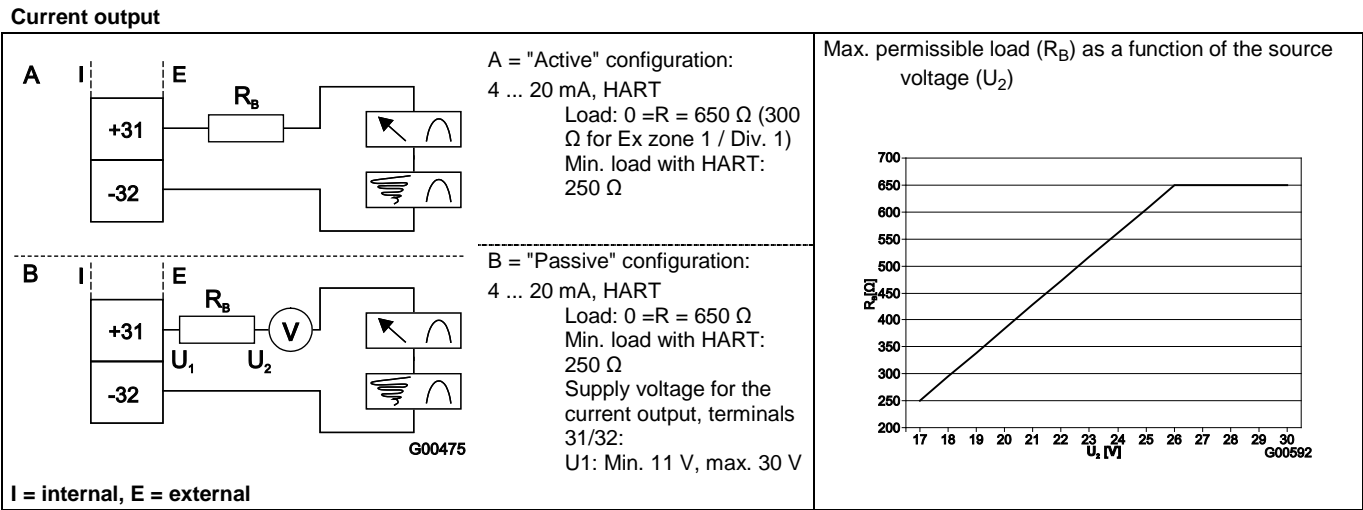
**Current output**

A I E
$R_B$
+31
-32

A = "Active" configuration:
4 ... 20 mA, HART
Load: 0 =R = 650 Ω (300 Ω for Ex zone 1 / Div. 1)
Min. load with HART: 250 Ω

B I E
$R_B$
V
+31
$U_1$ $U_2$
-32
G00475

B = "Passive" configuration:
4 ... 20 mA, HART
Load: 0 =R = 650 Ω
Min. load with HART: 250 Ω
Supply voltage for the current output, terminals 31/32:
U1: Min. 11 V, max. 30 V

I = internal, E = external

Max. permissible load ($R_B$) as a function of the source voltage ($U_2$)

700
650
600
550
500
450
400
350
300
250
200
$R_B$[Ω]
17 18 19 20 21 22 23 24 25 26 27 28 29 30
$U_2$ [V]
G00592